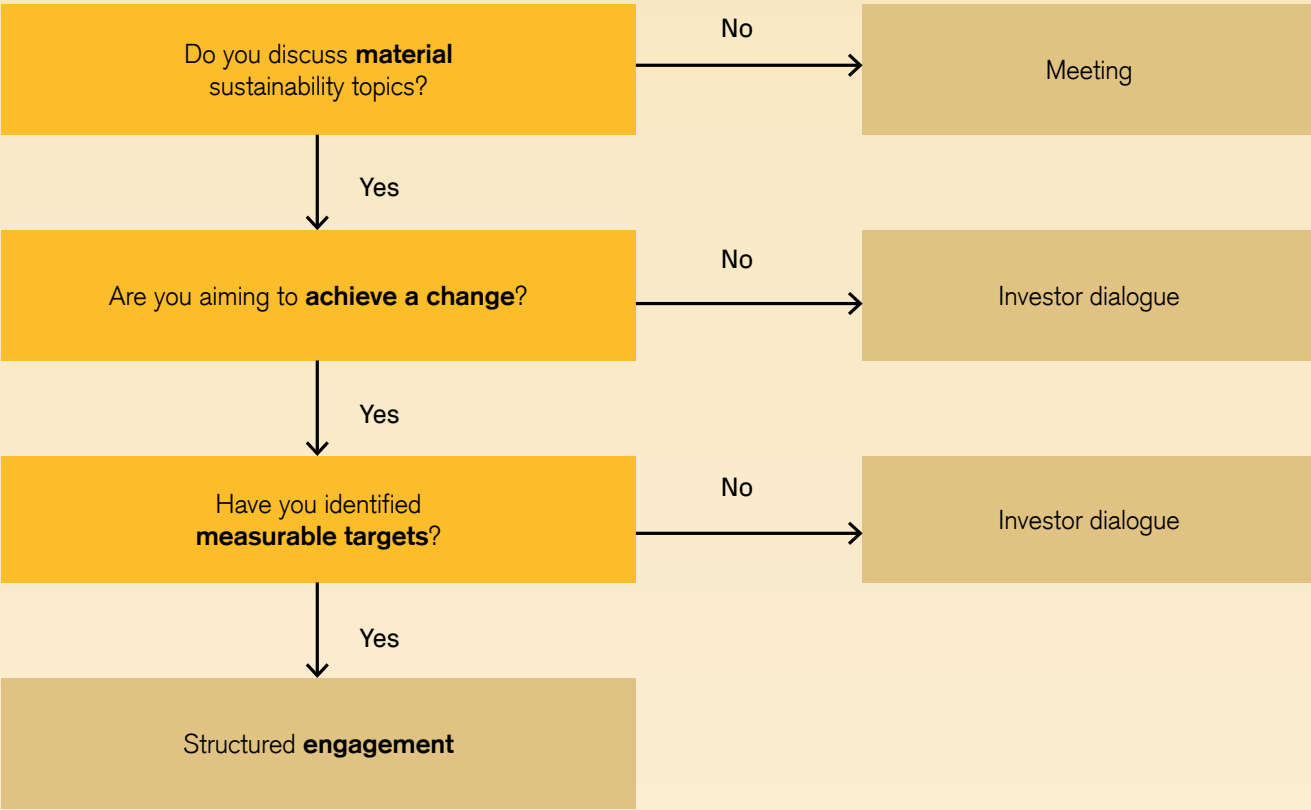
Do you discuss material sustainability topics?

No

Meeting

Yes

Are you aiming to achieve a change?

No

Investor dialogue

Yes

Have you identified measurable targets?

No

Investor dialogue

Yes

Structured engagement